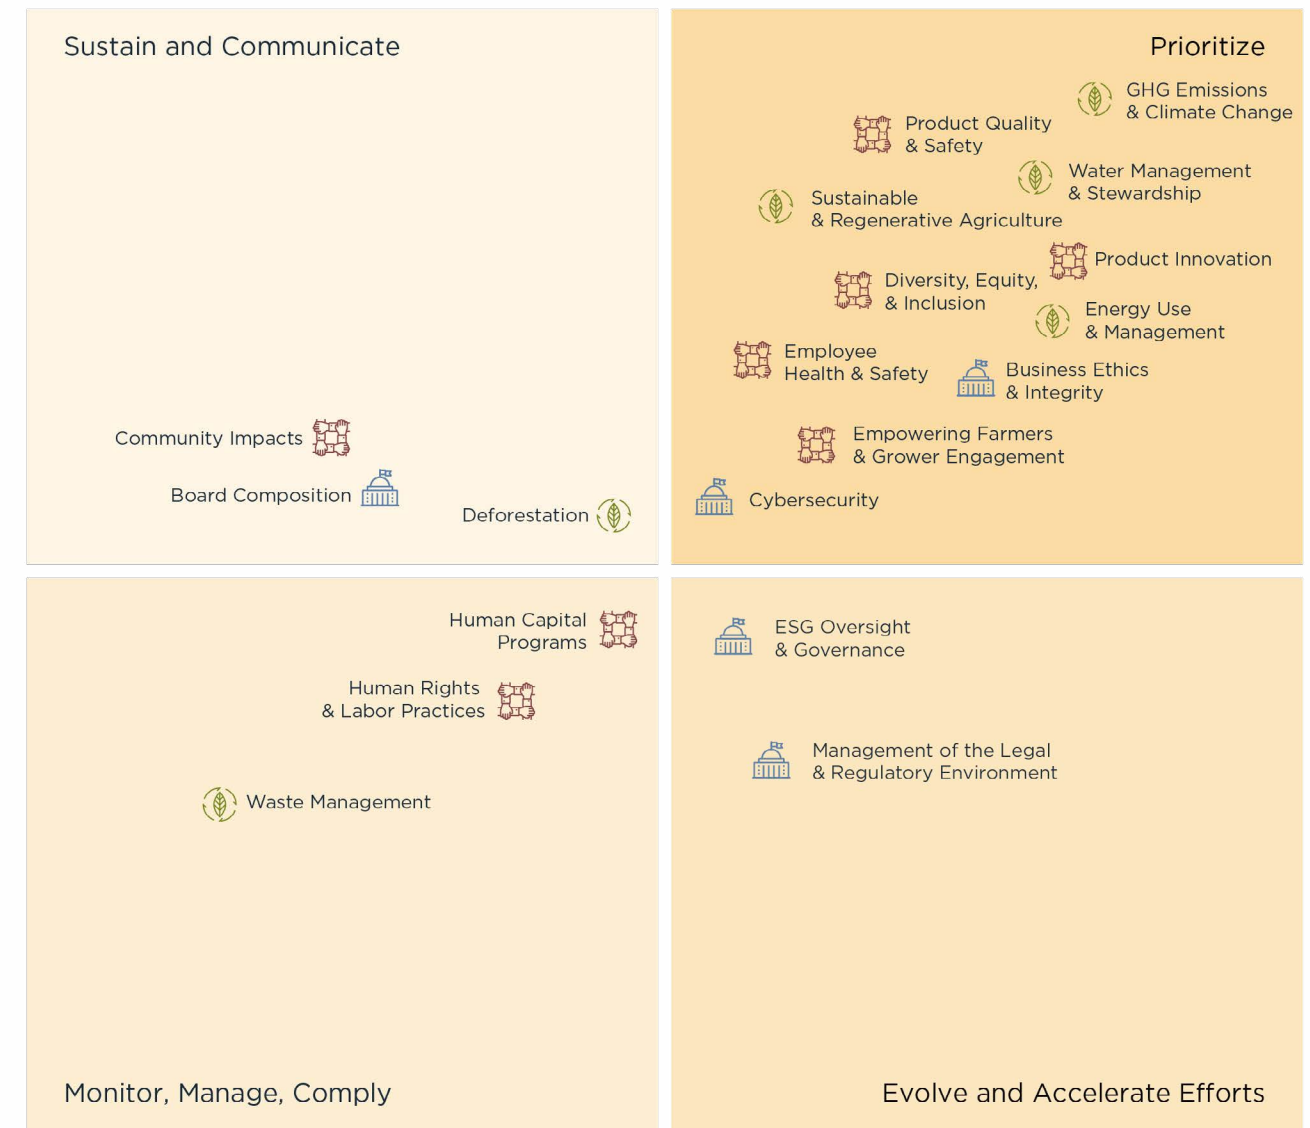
Sustain and Communicate

Community Impacts

Board Composition

Deforestation

Prioritize

GHG Emissions & Climate Change

Product Quality & Safety

Water Management & Stewardship

Sustainable & Regenerative Agriculture

Product Innovation

Diversity, Equity, & Inclusion

Energy Use & Management

Employee Health & Safety

Business Ethics & Integrity

Empowering Farmers & Grower Engagement

Cybersecurity

Human Capital Programs

Human Rights & Labor Practices

Waste Management

Monitor, Manage, Comply

ESG Oversight & Governance

Management of the Legal & Regulatory Environment

Evolve and Accelerate Efforts